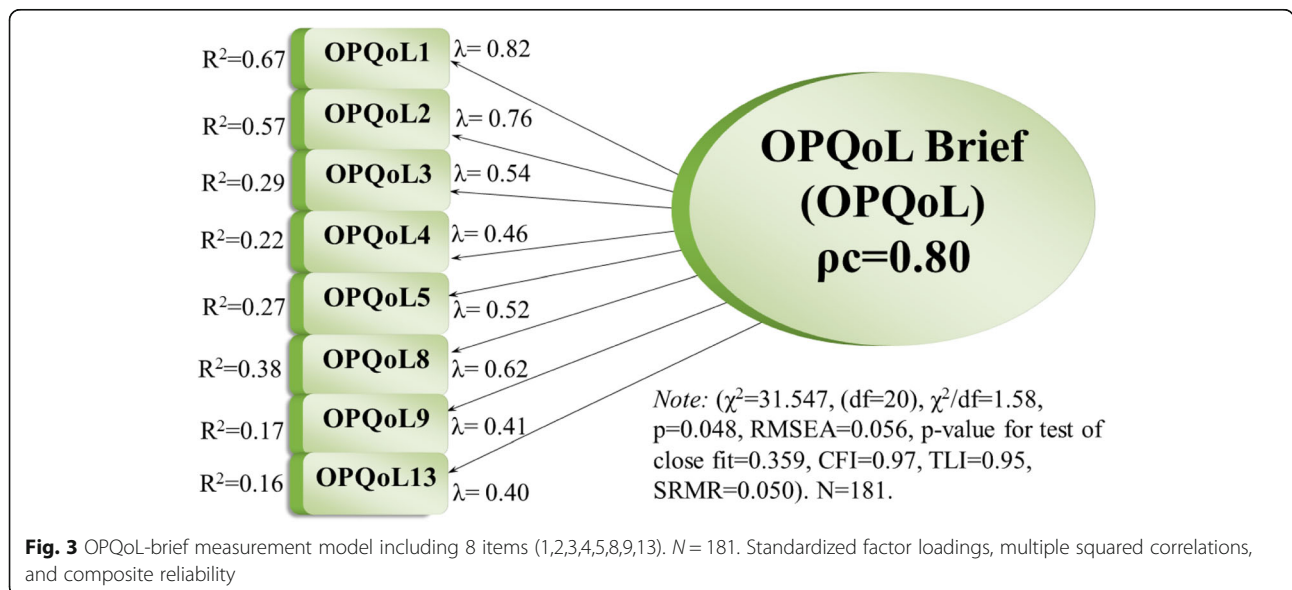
$R^2$=0.67 OPQoL1 λ= 0.82
$R^2$=0.57 OPQoL2 λ= 0.76
$R^2$=0.29 OPQoL3 λ= 0.54
$R^2$=0.22 OPQoL4 λ= 0.46
$R^2$=0.27 OPQoL5 λ= 0.52
$R^2$=0.38 OPQoL8 λ= 0.62
$R^2$=0.17 OPQoL9 λ= 0.41
$R^2$=0.16 OPQoL13 λ= 0.40

OPQoL Brief (OPQoL) ρc=0.80

*Note:* ($\chi^2$=31.547, (df=20), $\chi^2$/df=1.58, p=0.048, RMSEA=0.056, p-value for test of close fit=0.359, CFI=0.97, TLI=0.95, SRMR=0.050). N=181.

**Fig. 3** OPQoL-brief measurement model including 8 items (1,2,3,4,5,8,9,13). *N* = 181. Standardized factor loadings, multiple squared correlations, and composite reliability